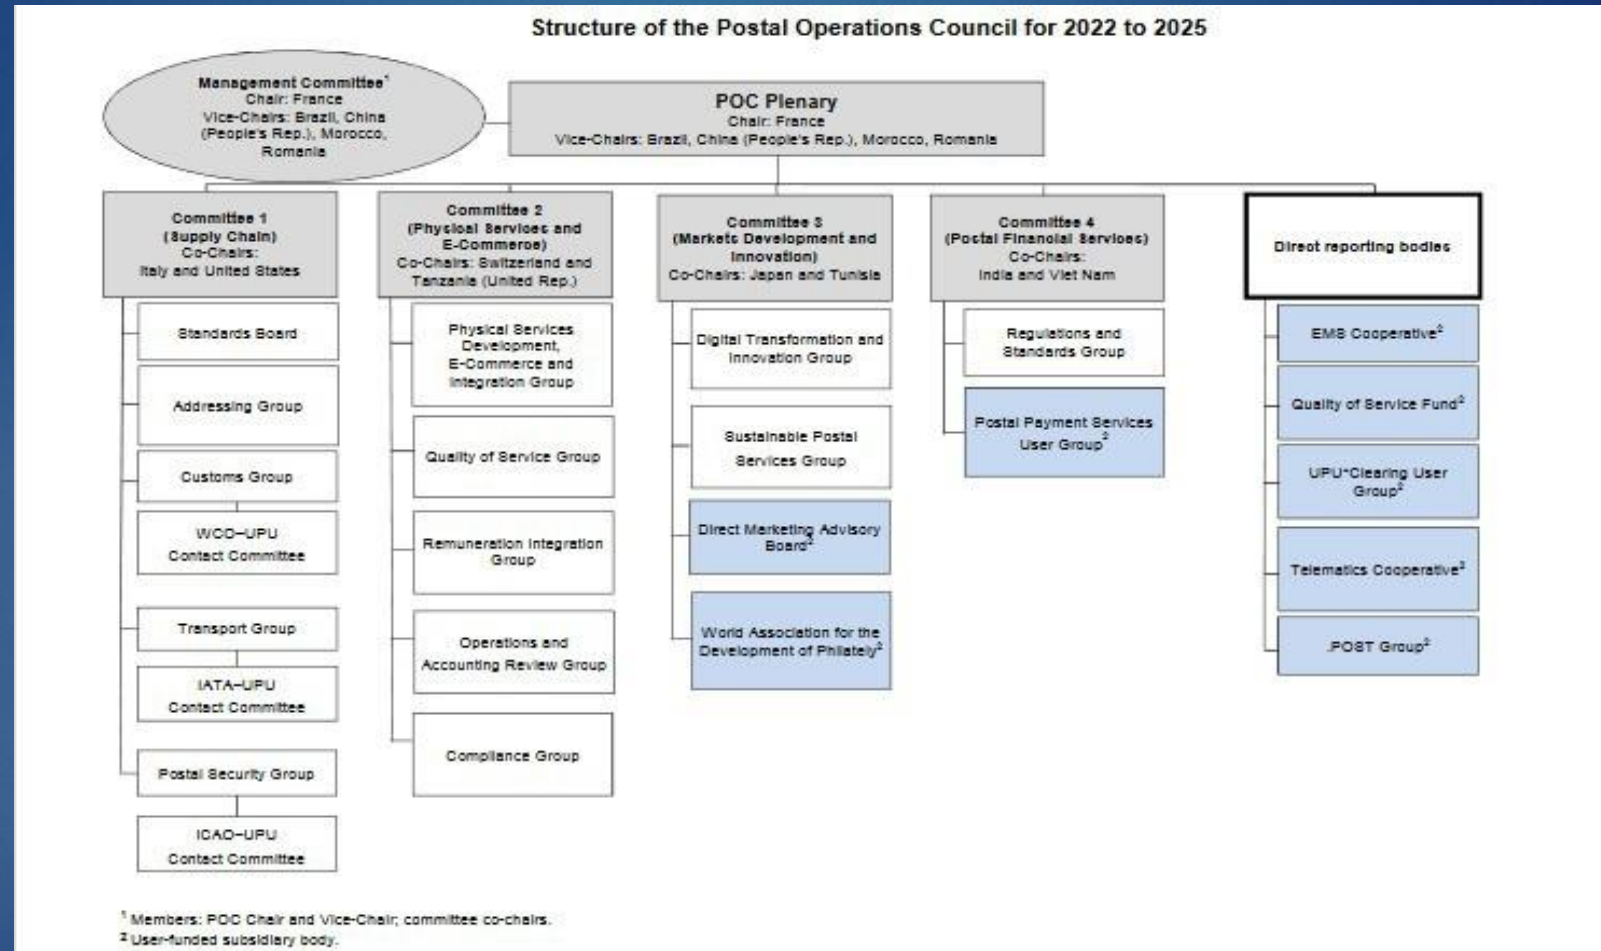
Structure of the Postal Operations Council for 2022 to 2025

Management Committee$^1$
Chair: France
Vice-Chairs: Brazil, China (People's Rep.), Morocco, Romania

POC Plenary
Chair: France
Vice-Chairs: Brazil, China (People's Rep.), Morocco, Romania

Committee 1
(Supply Chain)
Co-Chairs:
Italy and United States

Standards Board

Addressing Group

Customs Group

WCO–UPU
Contact Committee

Transport Group

IATA–UPU
Contact Committee

Postal Security Group

ICAO–UPU
Contact Committee

Committee 2
(Physical Services and E-Commerce)
Co-Chairs: Switzerland and Tanzania (United Rep.)

Physical Services Development, E-Commerce and Integration Group

Quality of Service Group

Remuneration Integration Group

Operations and Accounting Review Group

Compliance Group

Committee 3
(Markets Development and Innovation)
Co-Chairs: Japan and Tunisia

Digital Transformation and Innovation Group

Sustainable Postal Services Group

Direct Marketing Advisory Board$^2$

World Association for the Development of Philately$^2$

Committee 4
(Postal Financial Services)
Co-Chairs:
India and Viet Nam

Regulations and Standards Group

Postal Payment Services User Group$^2$

Direct reporting bodies

EMS Cooperative$^2$

Quality of Service Fund$^2$

UPU*Clearing User Group$^2$

Telematics Cooperative$^2$

.POST Group$^2$

$^1$ Members: POC Chair and Vice-Chair; committee co-chairs.
$^2$ User-funded subsidiary body.